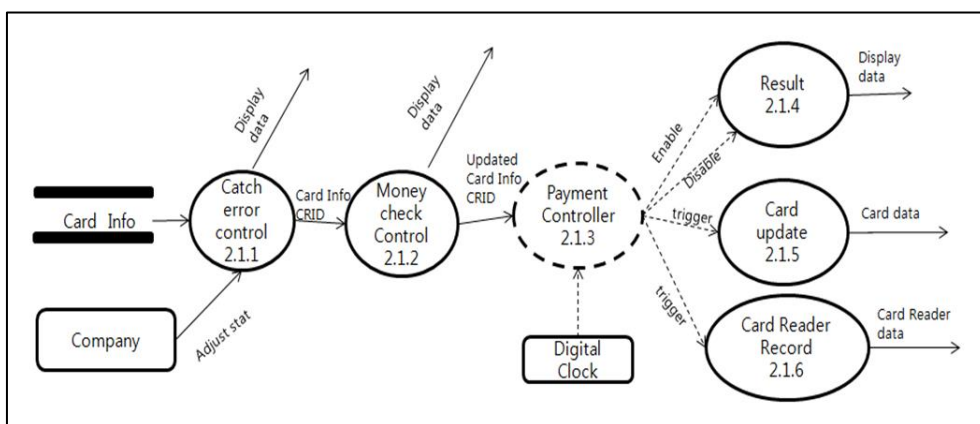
Card Info

Company

Display data

Catch error control 2.1.1

Adjust stat

Card Info CRID

Display data

Money check Control 2.1.2

Updated Card Info CRID

Payment Controller 2.1.3

Digital Clock

Enable

Disable

trigger

trigger

Result 2.1.4

Display data

Card update 2.1.5

Card data

Card Reader Record 2.1.6

Card Reader data